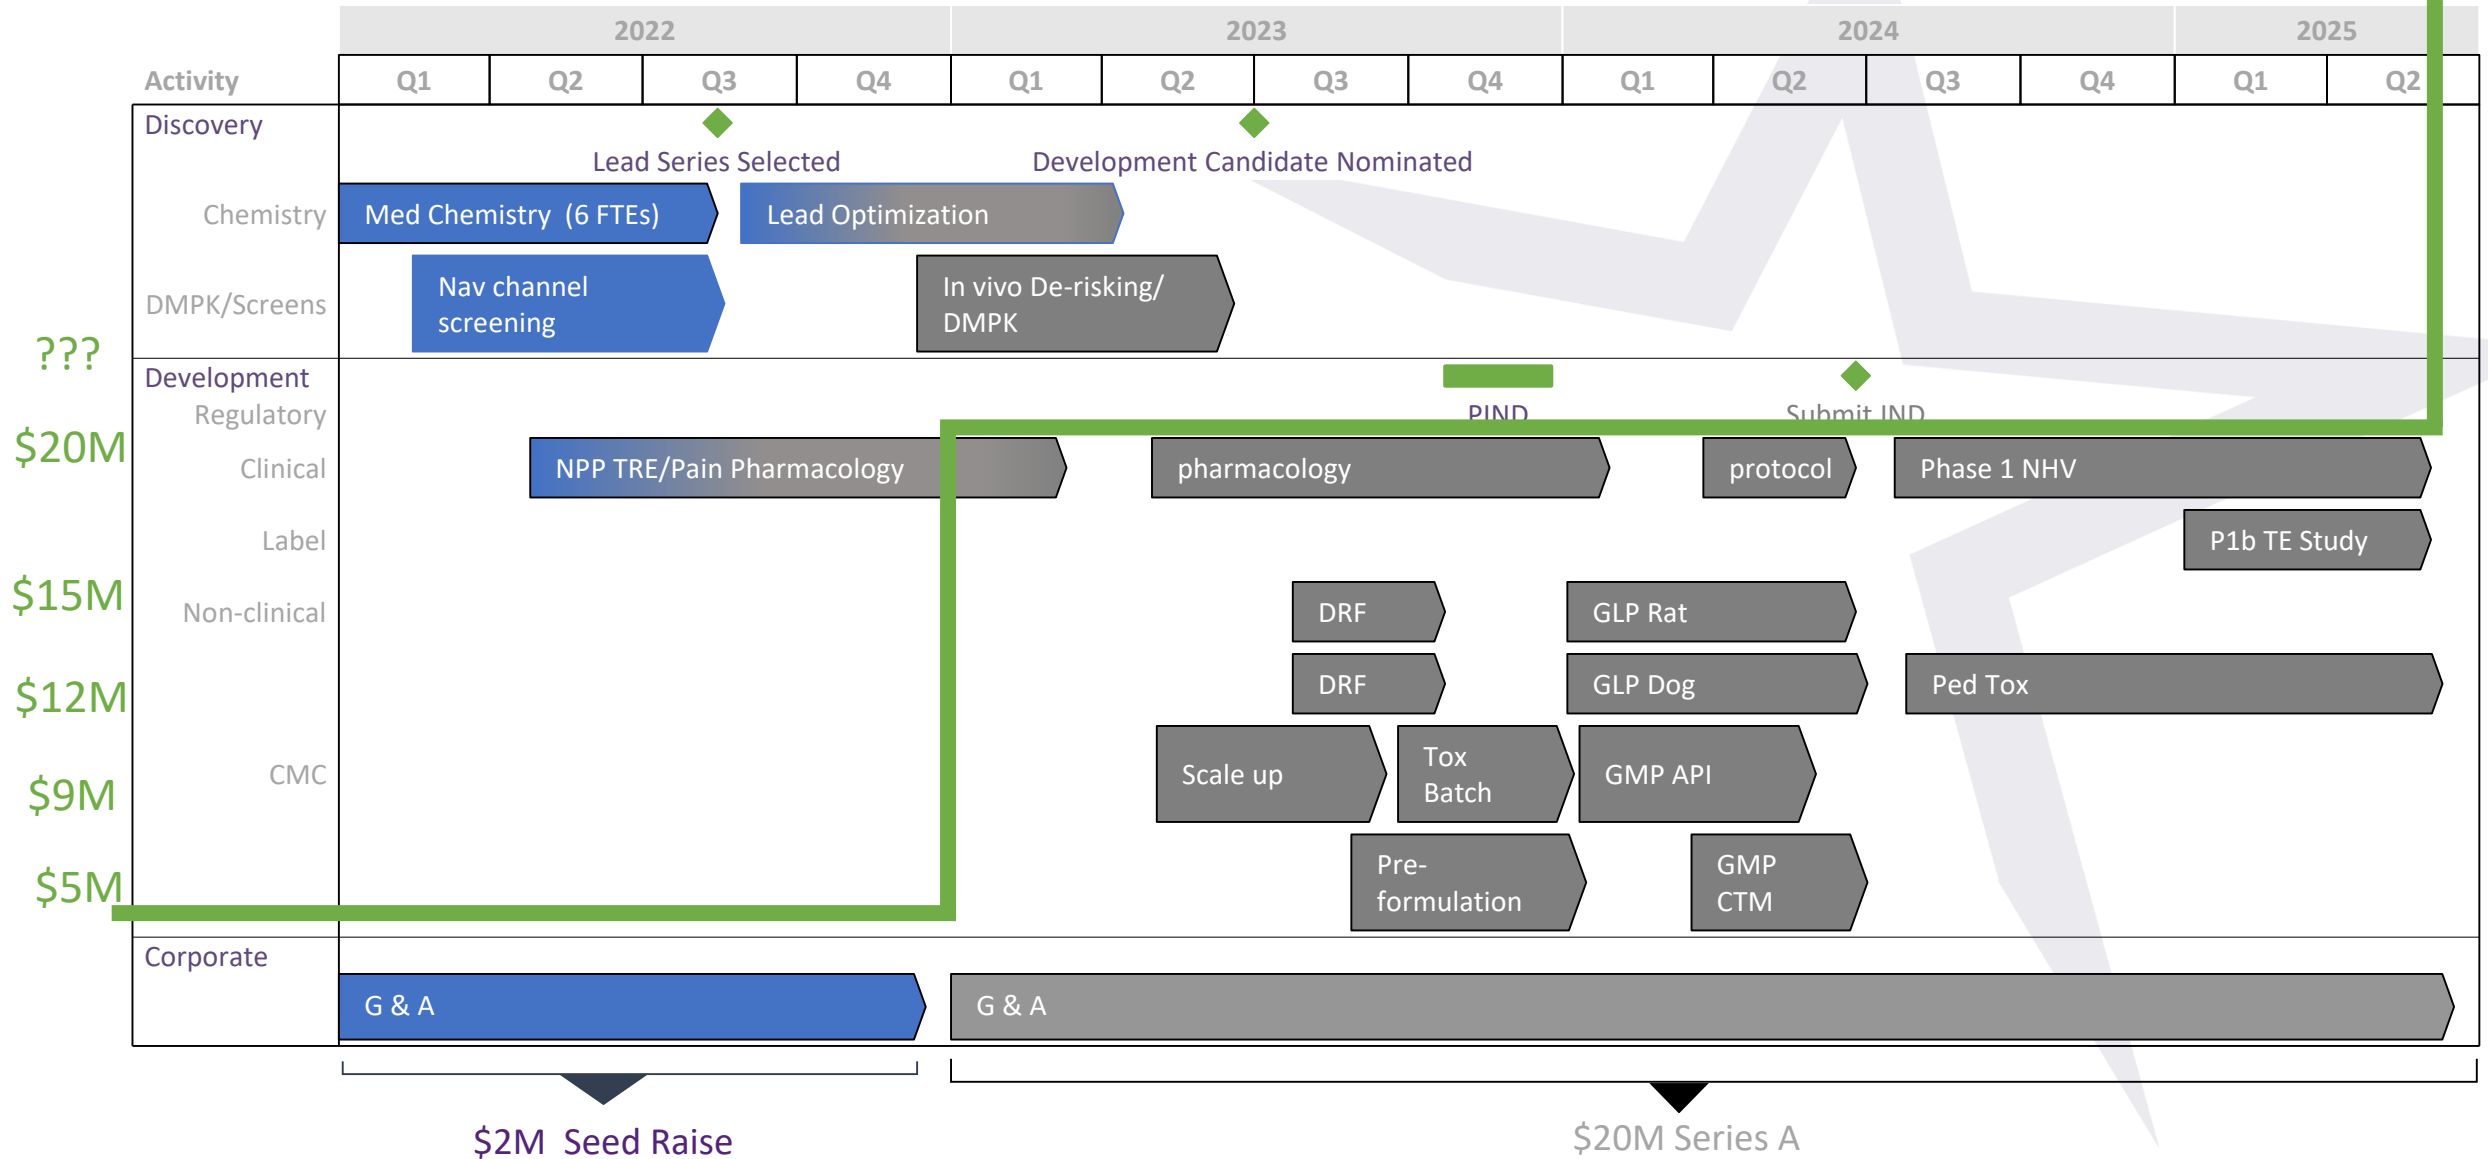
| Activity | 2022 Q1 | 2022 Q2 | 2022 Q3 | 2022 Q4 | 2023 Q1 | 2023 Q2 | 2023 Q3 | 2023 Q4 | 2024 Q1 | 2024 Q2 | 2024 Q3 | 2024 Q4 | 2025 Q1 | 2025 Q2 |
|---|---|---|---|---|---|---|---|---|---|---|---|---|---|---|

Discovery

Lead Series Selected

Development Candidate Nominated

Chemistry

Med Chemistry (6 FTEs)

Lead Optimization

DMPK/Screens

Nav channel screening

In vivo De-risking/ DMPK

???

Development

Regulatory

PIND

Submit IND

$20M

Clinical

NPP TRE/Pain Pharmacology

pharmacology

protocol

Phase 1 NHV

Label

P1b TE Study

$15M

Non-clinical

DRF

GLP Rat

DRF

GLP Dog

Ped Tox

$12M

CMC

Scale up

Tox Batch

GMP API

$9M

Pre-formulation

GMP CTM

$5M

Corporate

G & A

G & A

$2M Seed Raise

$20M Series A